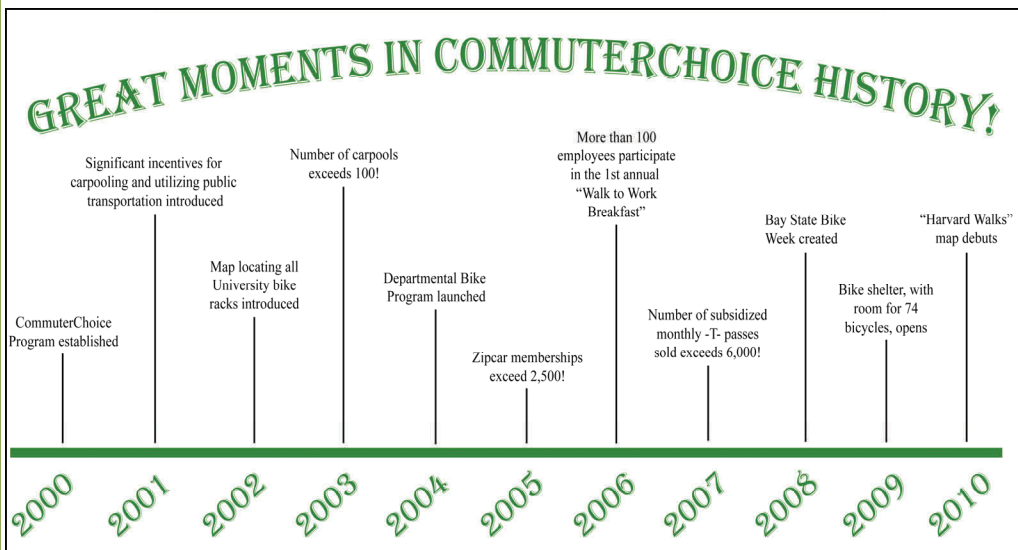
GREAT MOMENTS IN COMMUTERCHOICE HISTORY!

CommuterChoice Program established

Significant incentives for carpooling and utilizing public transportation introduced

Map locating all University bike racks introduced

Number of carpools exceeds 100!

Departmental Bike Program launched

Zipcar memberships exceed 2,500!

More than 100 employees participate in the 1st annual "Walk to Work Breakfast"

Number of subsidized monthly -T- passes sold exceeds 6,000!

Bay State Bike Week created

Bike shelter, with room for 74 bicycles, opens

"Harvard Walks" map debuts

2000 2001 2002 2003 2004 2005 2006 2007 2008 2009 2010